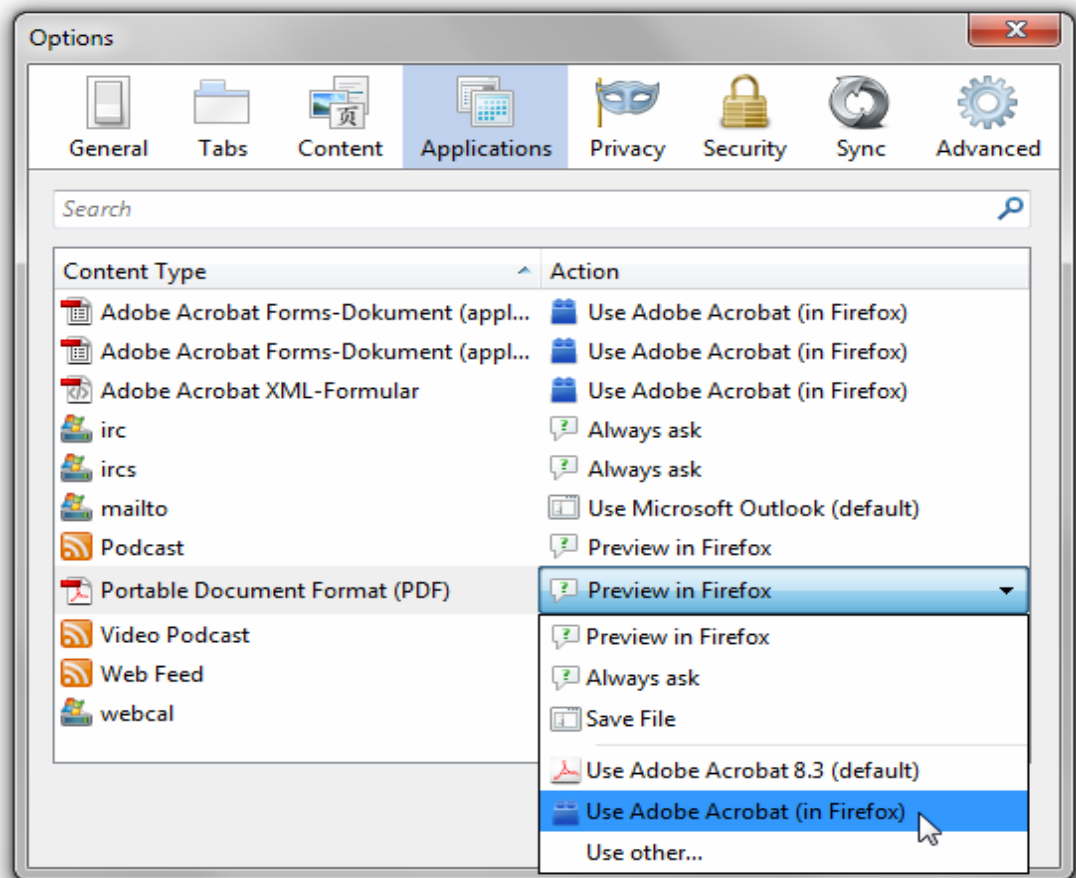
Options

General Tabs Content Applications Privacy Security Sync Advanced

Search

| Content Type | Action |
|---|---|
| Adobe Acrobat Forms-Dokument (appl... | Use Adobe Acrobat (in Firefox) |
| Adobe Acrobat Forms-Dokument (appl... | Use Adobe Acrobat (in Firefox) |
| Adobe Acrobat XML-Formular | Use Adobe Acrobat (in Firefox) |
| irc | Always ask |
| ircs | Always ask |
| mailto | Use Microsoft Outlook (default) |
| Podcast | Preview in Firefox |
| Portable Document Format (PDF) | Preview in Firefox |
| Video Podcast | |
| Web Feed | |
| webcal | |

Preview in Firefox
Always ask
Save File
Use Adobe Acrobat 8.3 (default)
Use Adobe Acrobat (in Firefox)
Use other...